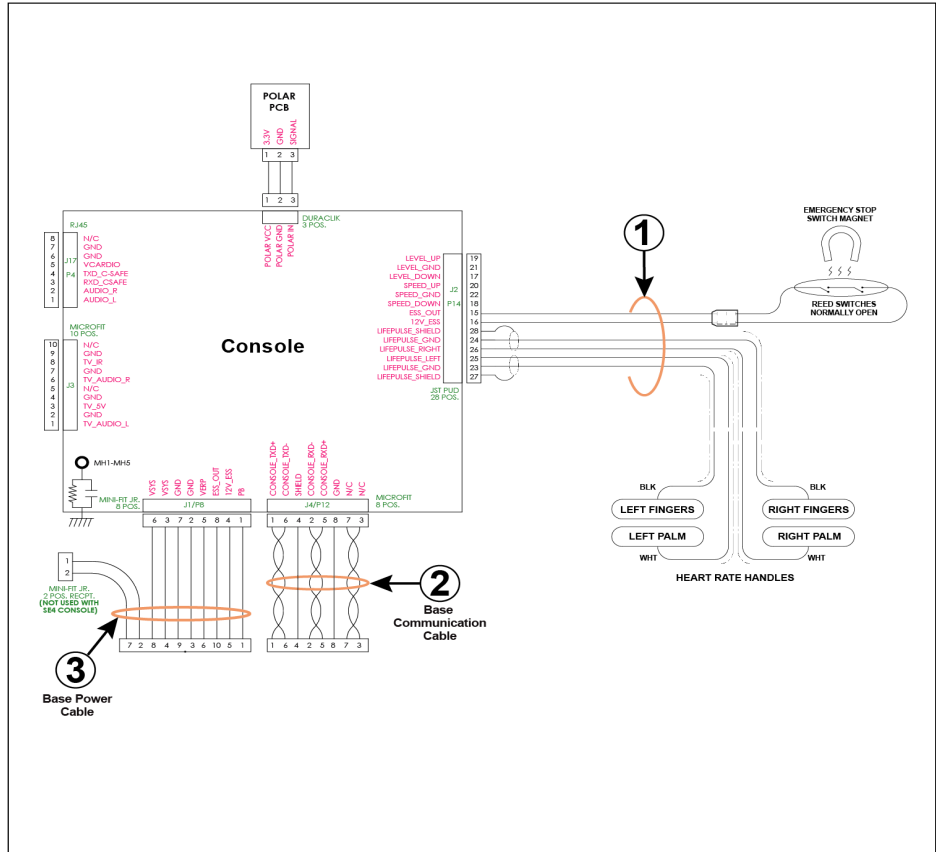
POLAR PCB

3.3V GND SIGNAL
1 2 3

1 2 3
POLAR VCC POLAR GND POLAR IN
DURACLIK 3 POS.

RJ45
8 7 6 5 4 3 2 1
J17 P4
N/C
GND
GND
VCARDIO
TXD_C-SAFE
RXD_CSAFE
AUDIO_R
AUDIO_L

MICROFIT 10 POS.
10 9 8 7 6 5 4 3 2 1
J3
N/C
GND
TV_IR
GND
TV_AUDIO_R
N/C
GND
TV_5V
GND
TV_AUDIO_L

Console

J2 P14
LEVEL_UP 19
LEVEL_GND 21
LEVEL_DOWN 17
SPEED_UP 20
SPEED_GND 22
SPEED_DOWN 18
ESS_OUT 15
12V_ESS 16
LIFEPULSE_SHIELD 28
LIFEPULSE_GND 24
LIFEPULSE_RIGHT 26
LIFEPULSE_LEFT 25
LIFEPULSE_GND 23
LIFEPULSE_SHIELD 27
JST PUD 28 POS.

MH1-MH5
MINI-FIT JR. 8 POS.
VSYS VSYS GND GND VERP ESS_OUT 12V_ESS PB
J1/P8
6 3 7 2 5 8 4 1

CONSOLE_TXD+ CONSOLE_TXD- SHIELD CONSOLE_RXD- CONSOLE_RXD+ GND N/C N/C
J4/P12
1 6 4 2 5 8 7 3
MICROFIT 8 POS.

1
2
MINI-FIT JR. 2 POS. RECPT. (NOT USED WITH SE4 CONSOLE)

7 2 8 4 9 3 6 10 5 1

1 6 4 2 5 8 7 3

1
2
Base Communication Cable
3
Base Power Cable

EMERGENCY STOP SWITCH MAGNET
REED SWITCHES NORMALLY OPEN

BLK
LEFT FINGERS
LEFT PALM
WHT
BLK
RIGHT FINGERS
RIGHT PALM
WHT
HEART RATE HANDLES